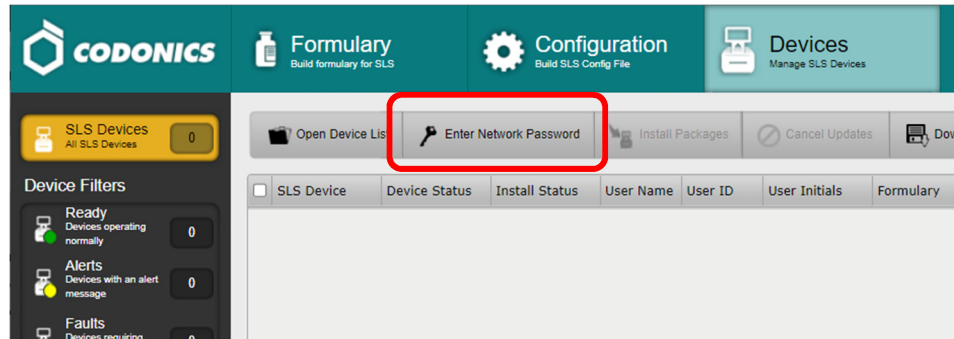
CODONICS

Formulary
Build formulary for SLS

Configuration
Build SLS Config File

Devices
Manage SLS Devices

SLS Devices
All SLS Devices
0

Device Filters

Ready
Devices operating normally
0

Alerts
Devices with an alert message
0

Faults
Devices requiring
0

Open Device Lis

Enter Network Password

Install Packages

Cancel Updates

Dov

| SLS Device | Device Status | Install Status | User Name | User ID | User Initials | Formulary |
|---|---|---|---|---|---|---|